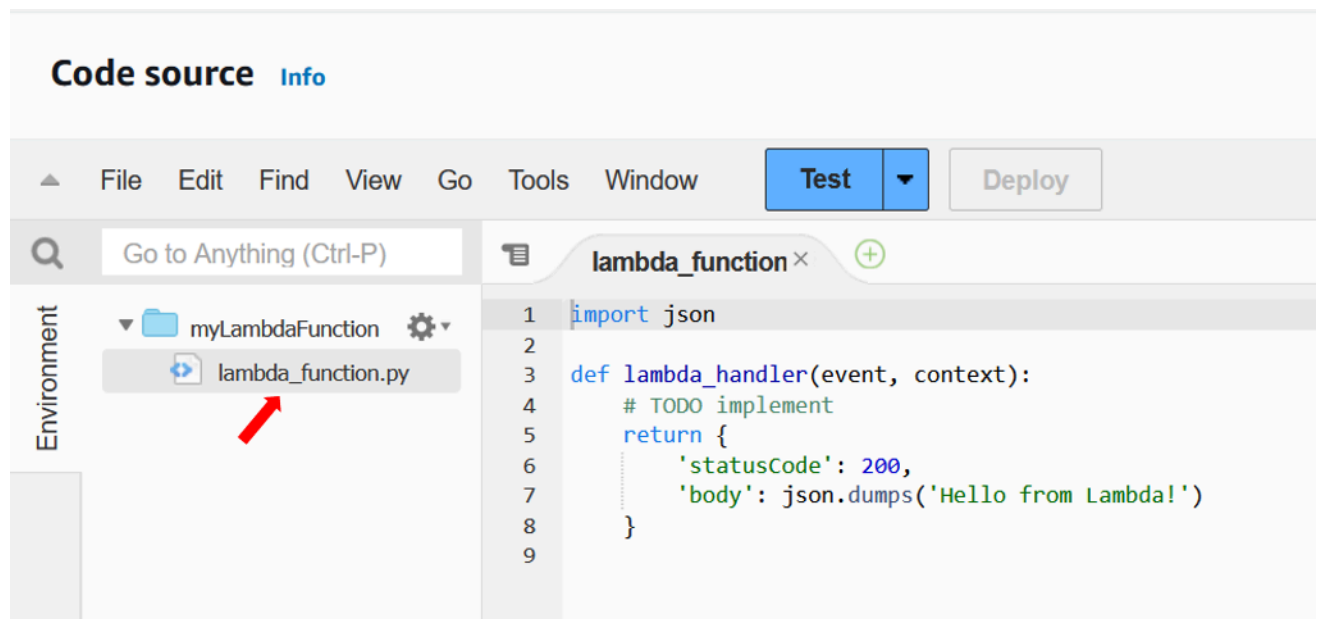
Code source Info

File Edit Find View Go Tools Window Test Deploy

Go to Anything (Ctrl-P)

lambda_function ×

Environment

myLambdaFunction

lambda_function.py

1 import json
2
3 def lambda_handler(event, context):
4     # TODO implement
5     return {
6         'statusCode': 200,
7         'body': json.dumps('Hello from Lambda!')
8     }
9